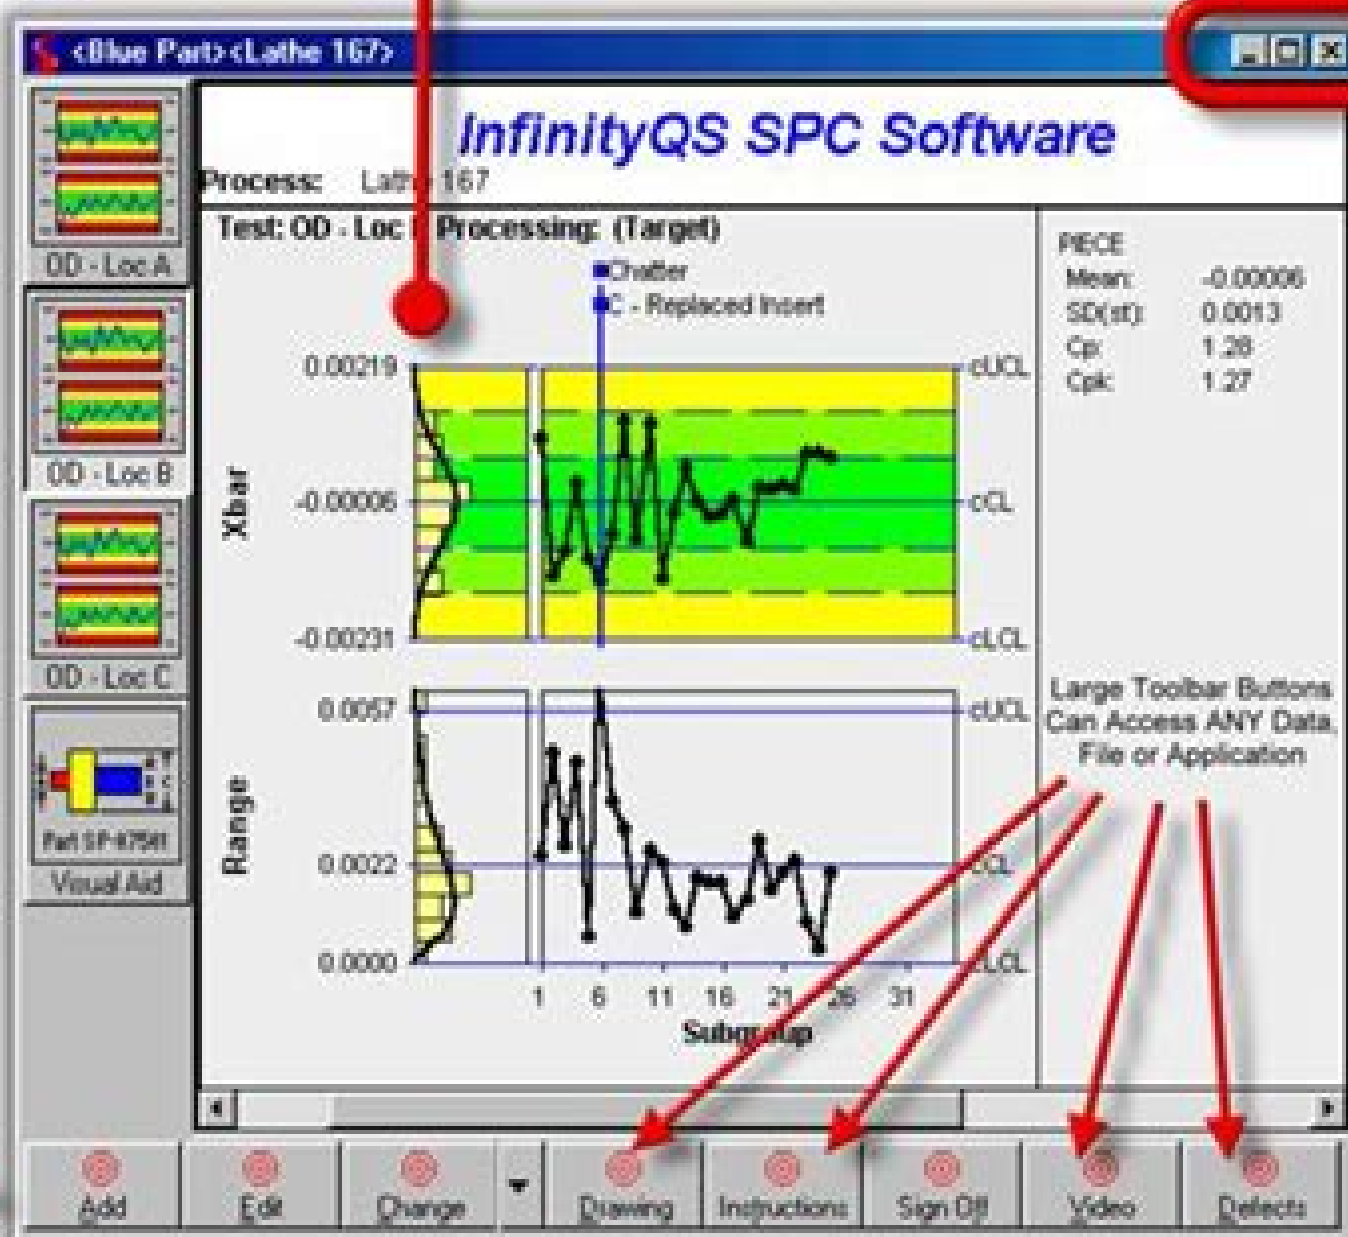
<Blue Part><Lathe 167>

InfinityQS SPC Software

Process: Lathe 167

OD - Loc A

OD - Loc B

OD - Loc C

Part SP-67581

Visual Aid

Test: OD - Loc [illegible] Processing: (Target)

Chatter

C - Replaced Insert

Xbar

0.00219

-0.00006

-0.00231

cUCL

cCL

cLCL

Range

0.0057

0.0022

0.0000

cUCL

cCL

cLCL

1 6 11 16 21 26 31

Subgroup

PIECE

| | |
|---|---|
| Mean: | -0.00006 |
| SD(st): | 0.0013 |
| Cp: | 1.28 |
| Cpk: | 1.27 |

Large Toolbar Buttons Can Access ANY Data, File or Application

Add | Edit | Change | Drawing | Instructions | Sign Off | Video | Defects